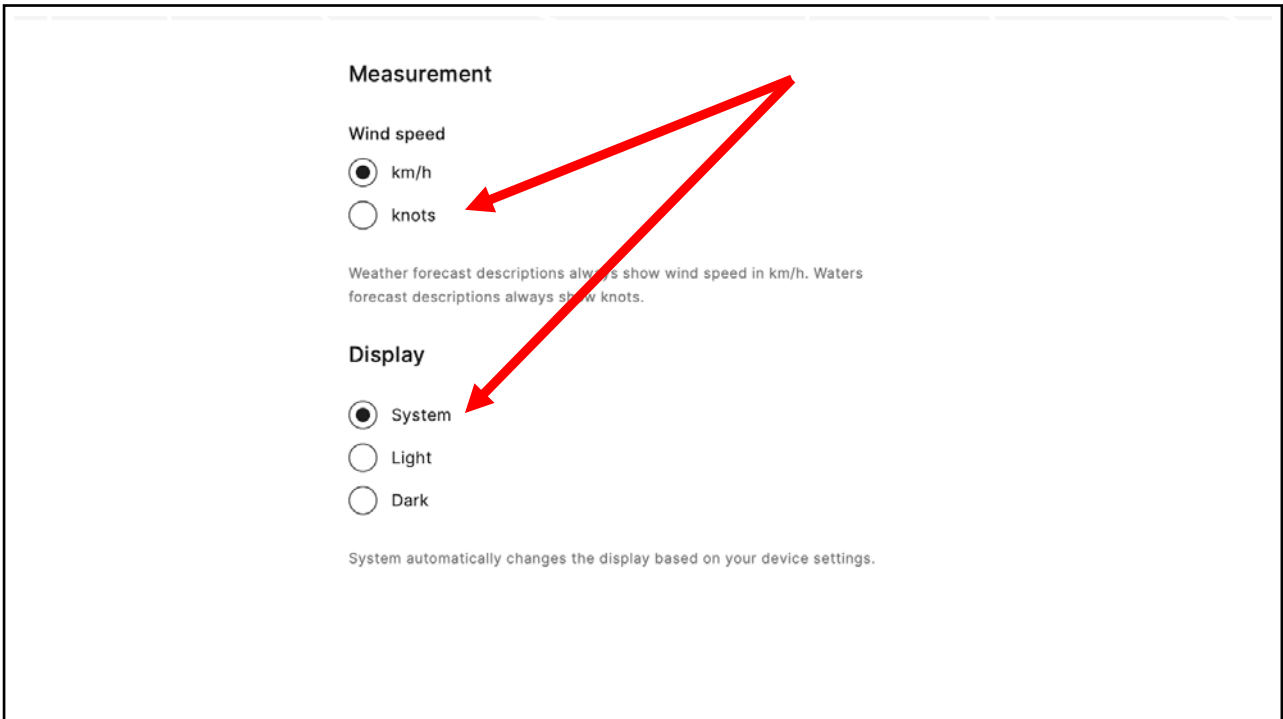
Measurement

Wind speed

km/h

knots

Weather forecast descriptions always show wind speed in km/h. Waters forecast descriptions always show knots.

Display

System

Light

Dark

System automatically changes the display based on your device settings.